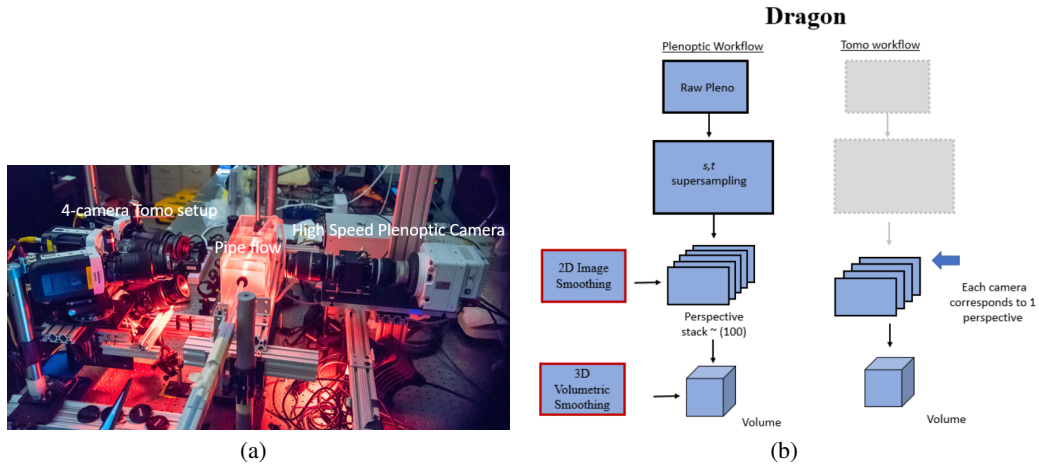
4-camera Tomo setup
Pipe flow
High Speed Plenoptic Camera

(a)

Dragon

Plenoptic Workflow

Tomo workflow

Raw Pleno

s,t
supersampling

2D Image Smoothing

Perspective stack ~ (100)

3D Volumetric Smoothing

Volume

Each camera corresponds to 1 perspective

Volume

(b)